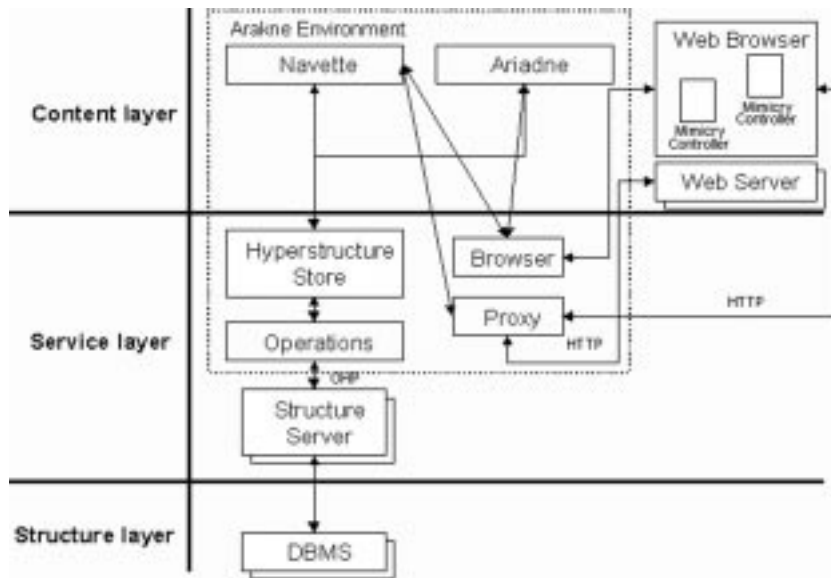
Content layer

Service layer

Structure layer

Arakne Environment

Navette

Ariadne

Web Browser

Mimicry Controller

Mimicry Controller

Web Server

Hyperstructure Store

Browser

HTTP

Proxy

Operations

HTTP

OHP

Structure Server

DBMS